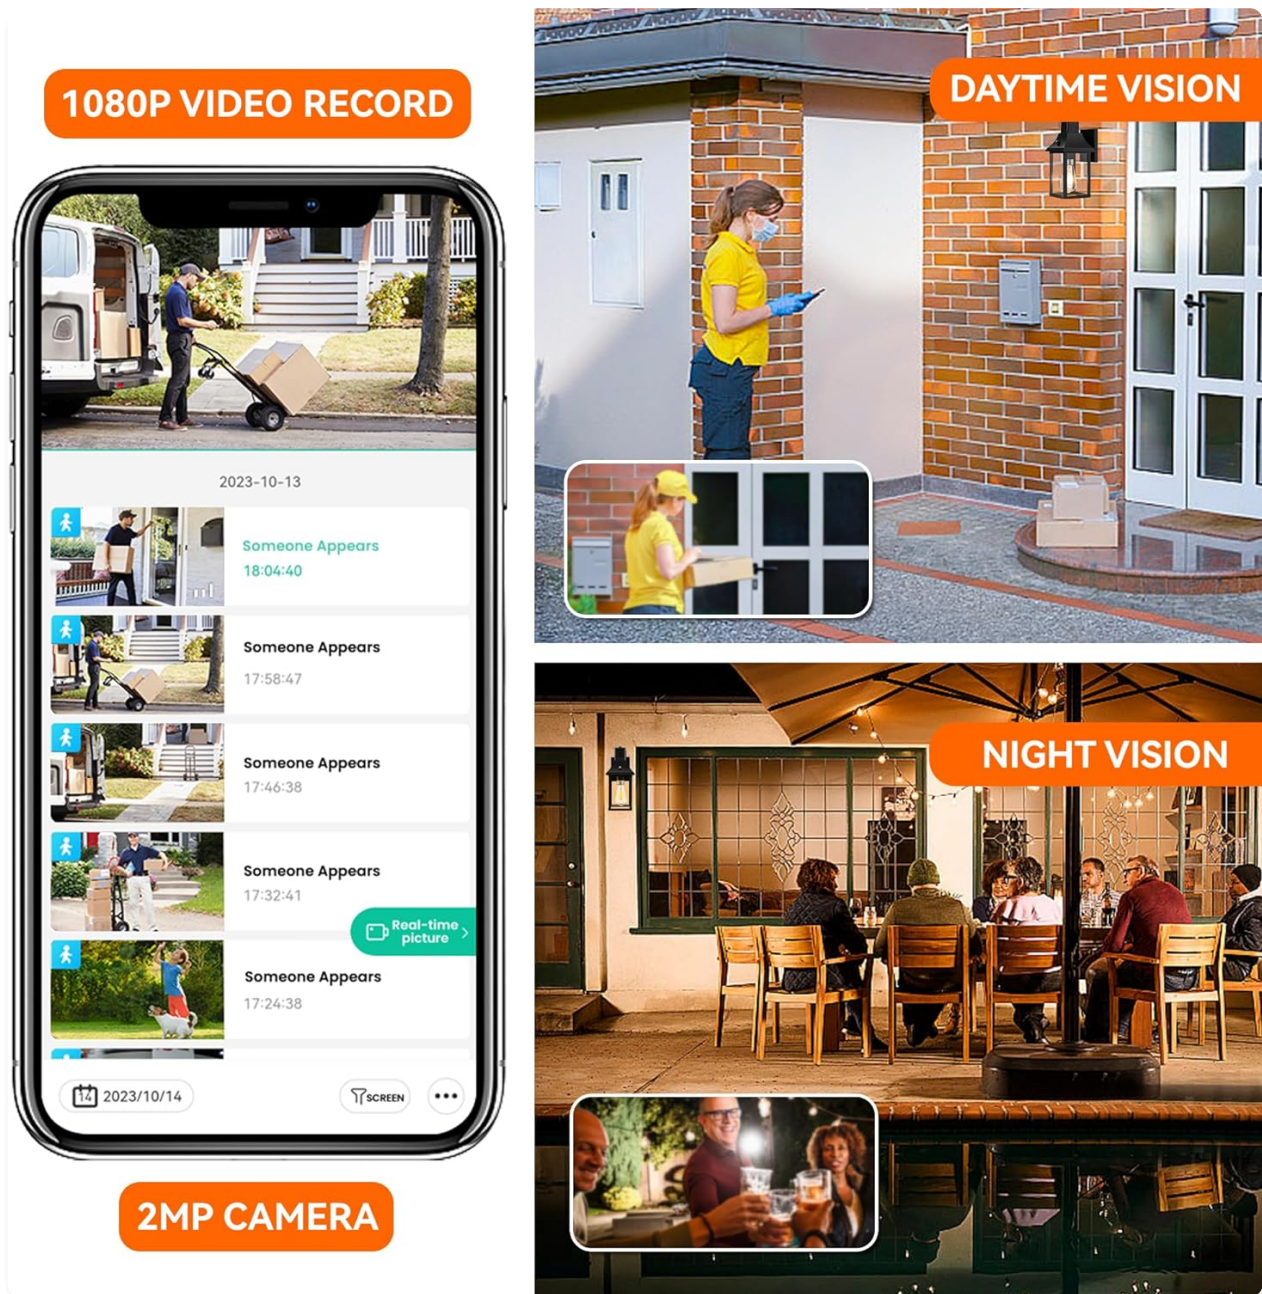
1080P VIDEO RECORD

2023-10-13

Someone Appears
18:04:40

Someone Appears
17:58:47

Someone Appears
17:46:38

Someone Appears
17:32:41

Real-time picture

Someone Appears
17:24:38

14 2023/10/14

SCREEN

2MP CAMERA

DAYTIME VISION

NIGHT VISION